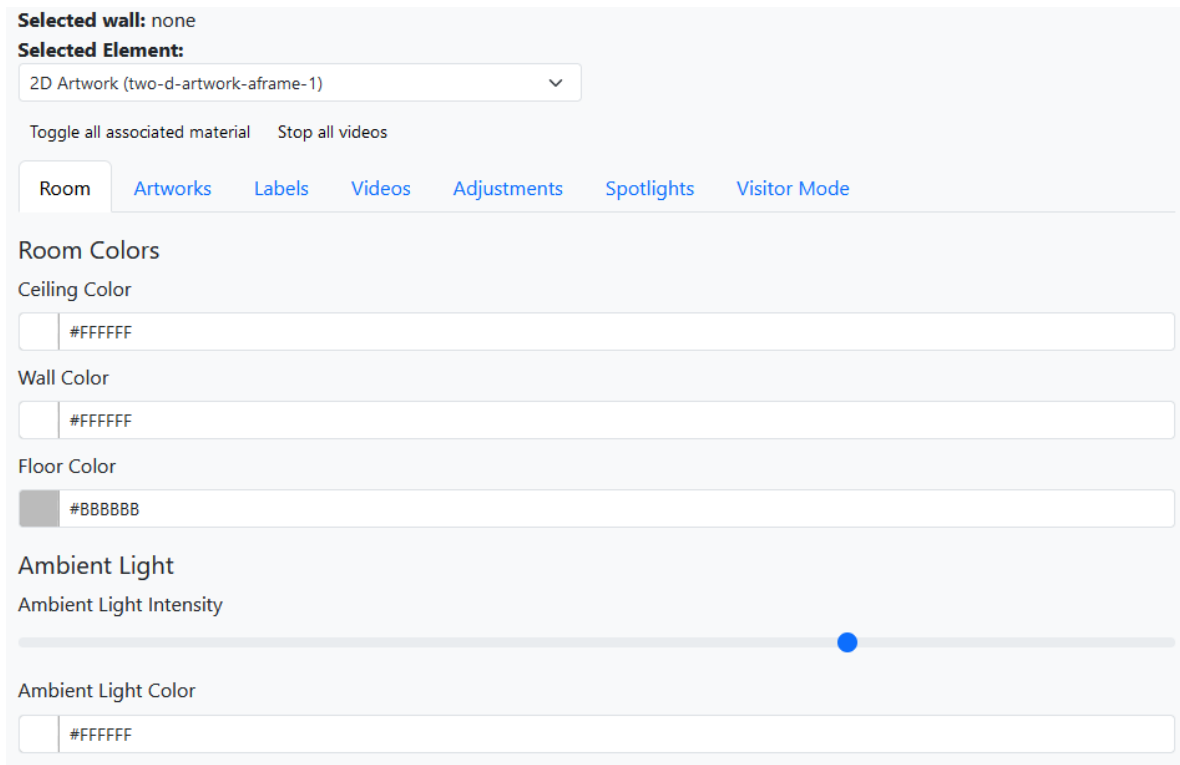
**Selected wall:** none
**Selected Element:**
2D Artwork (two-d-artwork-aframe-1)

Toggle all associated material Stop all videos

Room Artworks Labels Videos Adjustments Spotlights Visitor Mode

Room Colors

Ceiling Color
#FFFFFF

Wall Color
#FFFFFF

Floor Color
#BBBBBB

Ambient Light

Ambient Light Intensity

Ambient Light Color
#FFFFFF